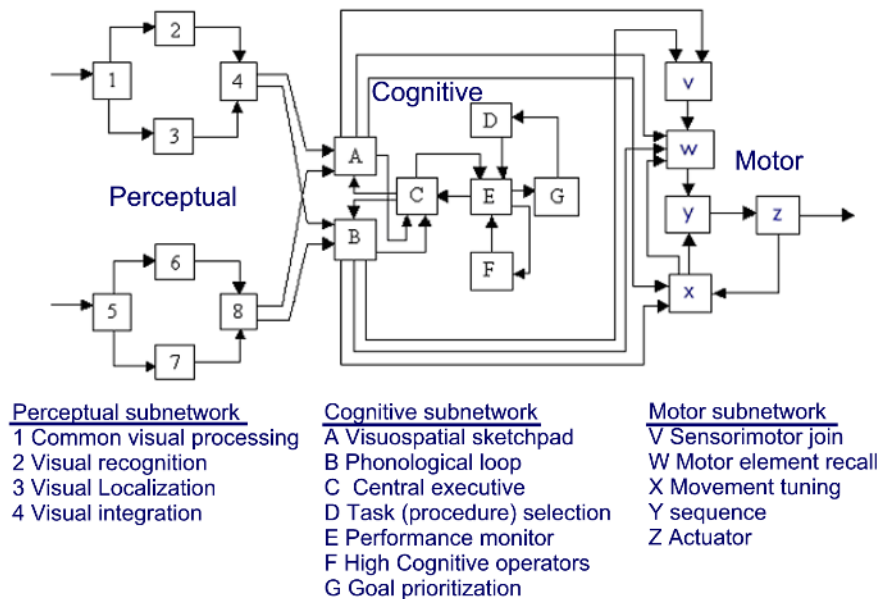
2
1
4
3
Cognitive
D
A
C
E
G
B
F
Perceptual
6
5
8
7
v
w
Motor
y
z
x

Perceptual subnetwork
1 Common visual processing
2 Visual recognition
3 Visual Localization
4 Visual integration

Cognitive subnetwork
A Visuospatial sketchpad
B Phonological loop
C Central executive
D Task (procedure) selection
E Performance monitor
F High Cognitive operators
G Goal prioritization

Motor subnetwork
V Sensorimotor join
W Motor element recall
X Movement tuning
Y sequence
Z Actuator